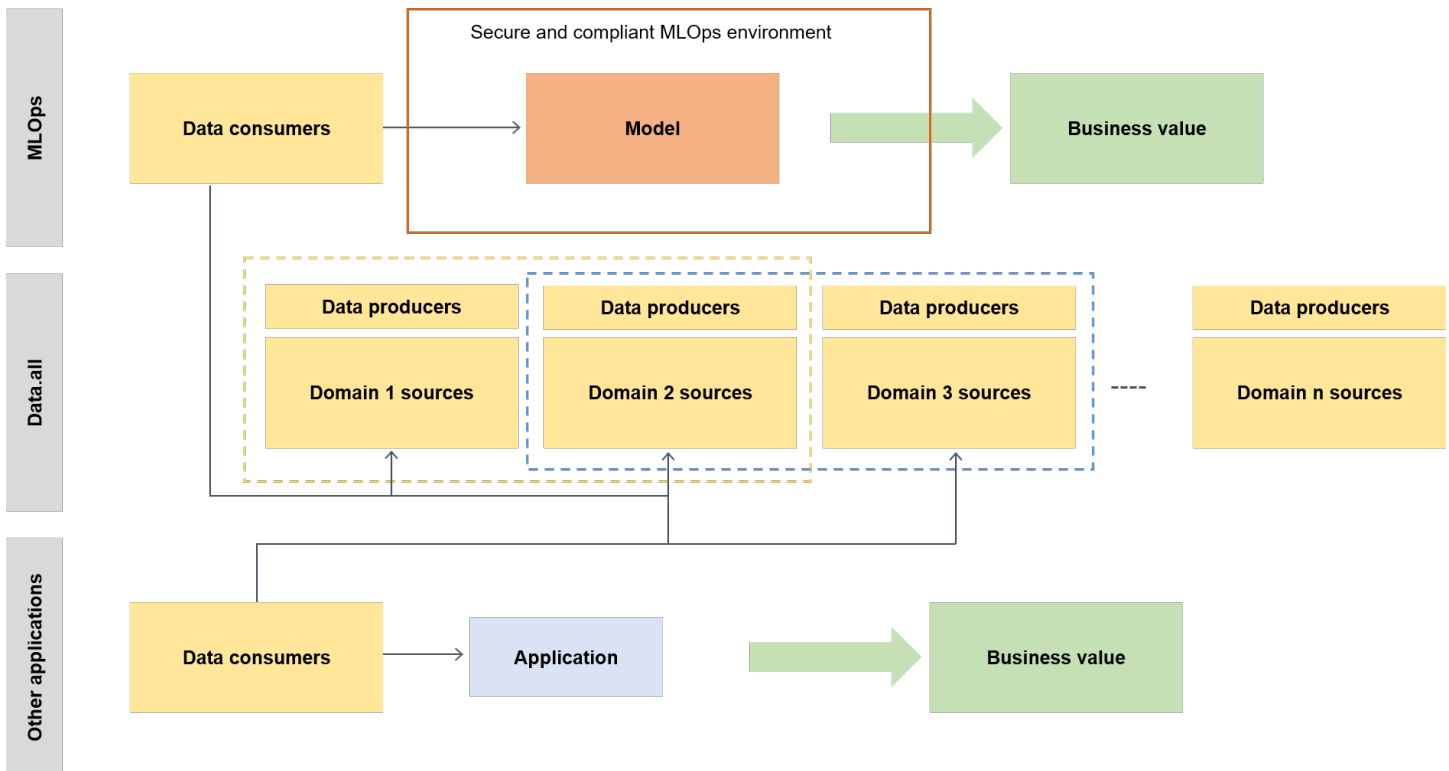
MLOps

Secure and compliant MLOps environment

Data consumers

Model

Business value

Data.all

Data producers

Domain 1 sources

Data producers

Domain 2 sources

Data producers

Domain 3 sources

----

Data producers

Domain n sources

Other applications

Data consumers

Application

Business value